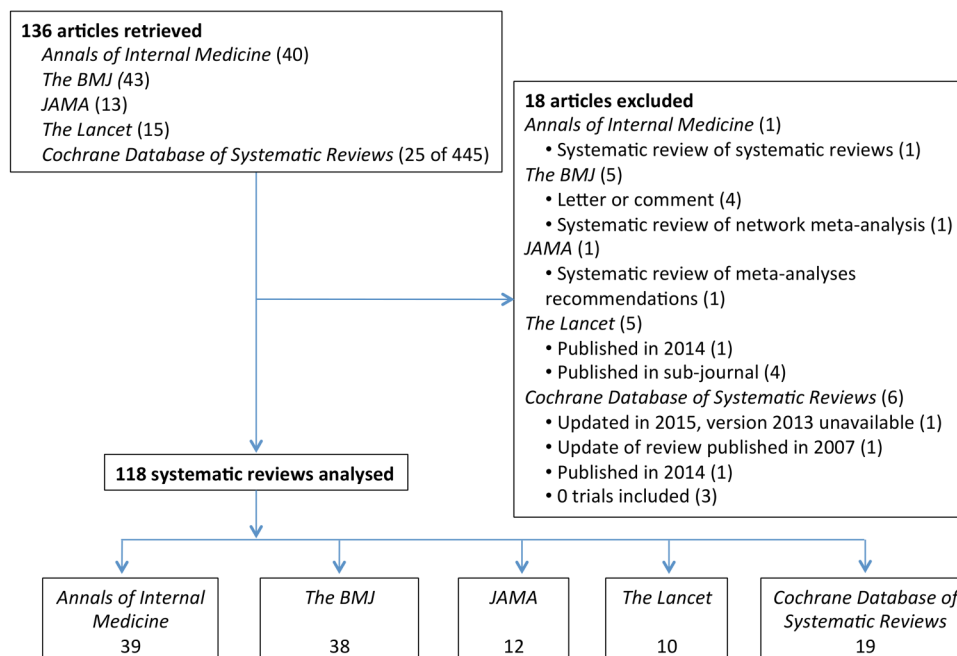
136 articles retrieved
Annals of Internal Medicine (40)
The BMJ (43)
JAMA (13)
The Lancet (15)
Cochrane Database of Systematic Reviews (25 of 445)

18 articles excluded
Annals of Internal Medicine (1)
• Systematic review of systematic reviews (1)
The BMJ (5)
• Letter or comment (4)
• Systematic review of network meta-analysis (1)
JAMA (1)
• Systematic review of meta-analyses recommendations (1)
The Lancet (5)
• Published in 2014 (1)
• Published in sub-journal (4)
Cochrane Database of Systematic Reviews (6)
• Updated in 2015, version 2013 unavailable (1)
• Update of review published in 2007 (1)
• Published in 2014 (1)
• 0 trials included (3)

118 systematic reviews analysed

Annals of Internal Medicine
39

The BMJ
38

JAMA
12

The Lancet
10

Cochrane Database of Systematic Reviews
19